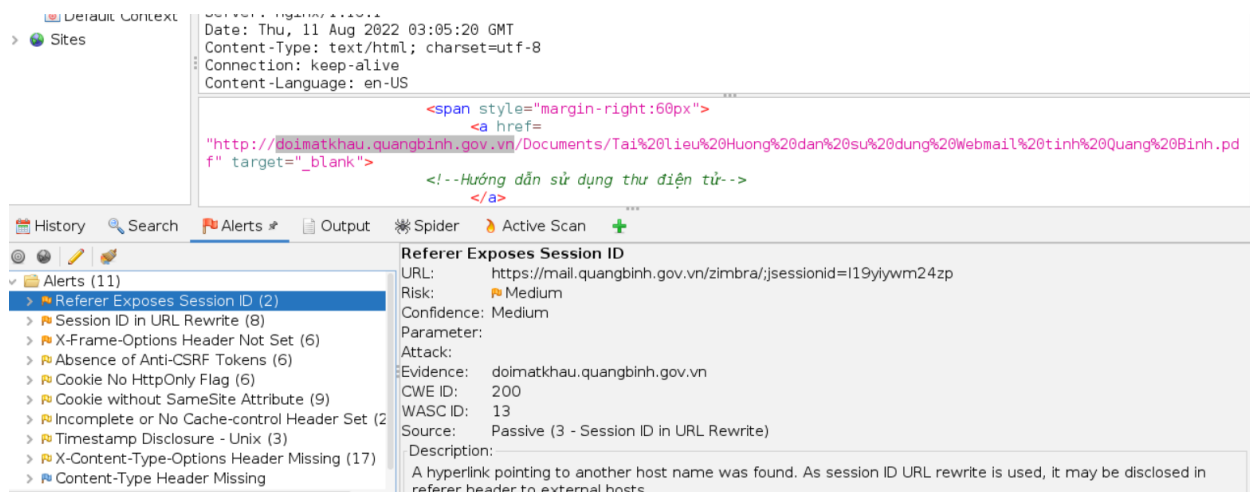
Default Context
Sites

Server: nginx/1.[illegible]
Date: Thu, 11 Aug 2022 03:05:20 GMT
Content-Type: text/html; charset=utf-8
Connection: keep-alive
Content-Language: en-US

<span style="margin-right:60px">
<a href=
"http://doimatkhau.quangbinh.gov.vn/Documents/Tai%20lieu%20Huong%20dan%20su%20dung%20Webmail%20tinh%20Quang%20Binh.pdf" target="_blank">
<!--Hướng dẫn sử dụng thư điện tử-->
</a>

History | Search | Alerts | Output | Spider | Active Scan

Alerts (11)
Referer Exposes Session ID (2)
Session ID in URL Rewrite (8)
X-Frame-Options Header Not Set (6)
Absence of Anti-CSRF Tokens (6)
Cookie No HttpOnly Flag (6)
Cookie without SameSite Attribute (9)
Incomplete or No Cache-control Header Set (2
Timestamp Disclosure - Unix (3)
X-Content-Type-Options Header Missing (17)
Content-Type Header Missing

Referer Exposes Session ID
URL: https://mail.quangbinh.gov.vn/zimbra/;jsessionid=l19yiywm24zp
Risk: Medium
Confidence: Medium
Parameter:
Attack:
Evidence: doimatkhau.quangbinh.gov.vn
CWE ID: 200
WASC ID: 13
Source: Passive (3 - Session ID in URL Rewrite)
Description:
A hyperlink pointing to another host name was found. As session ID URL rewrite is used, it may be disclosed in referer header to external hosts.